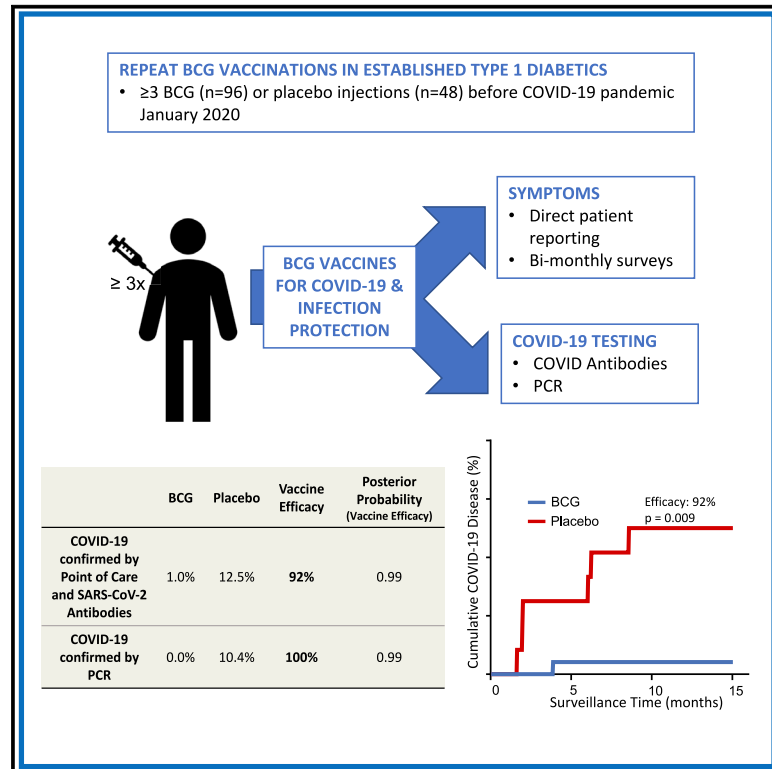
REPEAT BCG VACCINATIONS IN ESTABLISHED TYPE 1 DIABETICS

• ≥3 BCG (n=96) or placebo injections (n=48) before COVID-19 pandemic January 2020

≥ 3x

BCG VACCINES FOR COVID-19 & INFECTION PROTECTION

SYMPTOMS
• Direct patient reporting
• Bi-monthly surveys

COVID-19 TESTING
• COVID Antibodies
• PCR

| | BCG | Placebo | Vaccine Efficacy | Posterior Probability (Vaccine Efficacy) |
|---|---|---|---|---|
| COVID-19 confirmed by Point of Care and SARS-CoV-2 Antibodies | 1.0% | 12.5% | **92%** | 0.99 |
| COVID-19 confirmed by PCR | 0.0% | 10.4% | **100%** | 0.99 |

Cumulative COVID-19 Disease (%)

BCG
Placebo

Efficacy: 92%
p = 0.009

0 5 10 15
Surveillance Time (months)